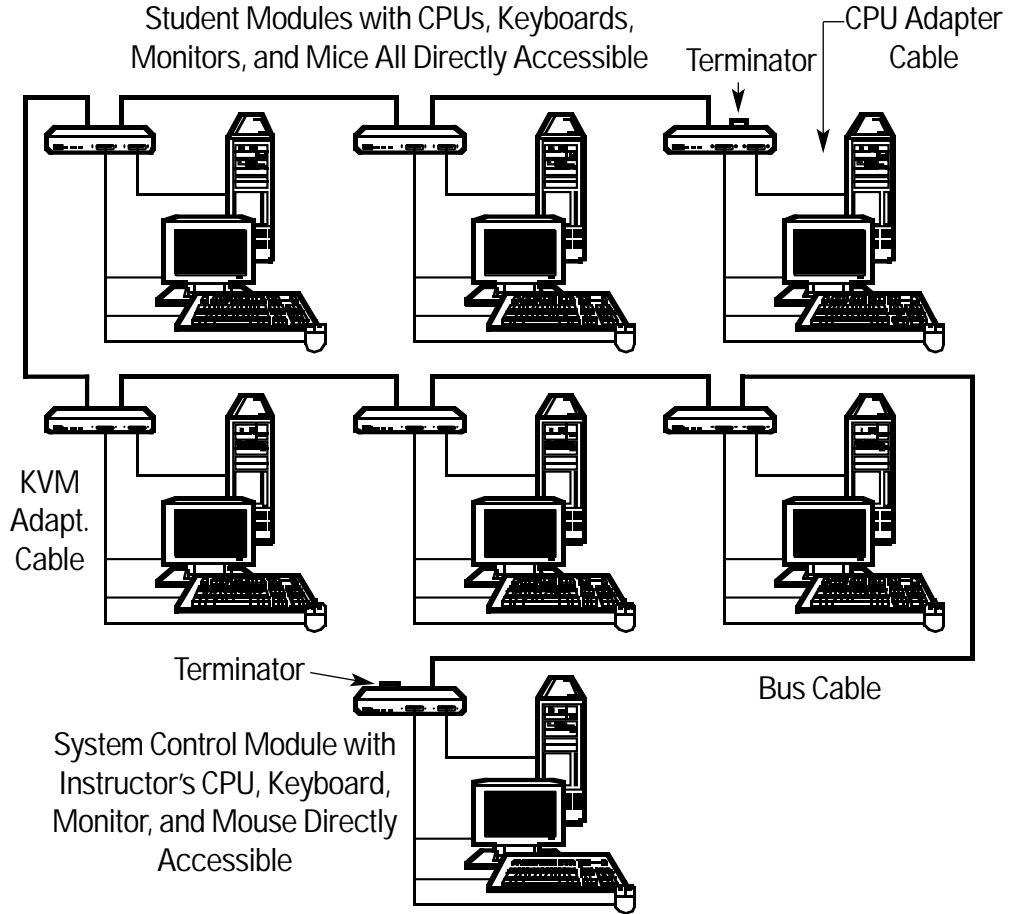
Student Modules with CPUs, Keyboards, Monitors, and Mice All Directly Accessible

Terminator

CPU Adapter Cable

KVM Adapt. Cable

Terminator

Bus Cable

System Control Module with Instructor's CPU, Keyboard, Monitor, and Mouse Directly Accessible